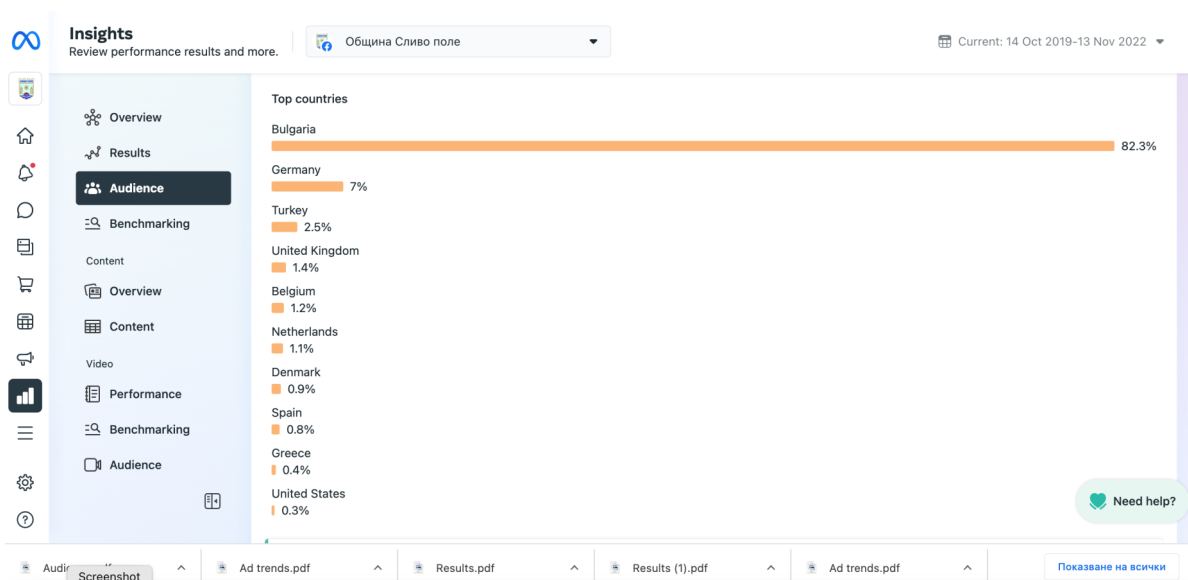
Insights
Review performance results and more.

Община Сливо поле

Current: 14 Oct 2019-13 Nov 2022

Overview
Results
Audience
Benchmarking
Content
Overview
Content
Video
Performance
Benchmarking
Audience

Top countries
Bulgaria
82.3%
Germany
7%
Turkey
2.5%
United Kingdom
1.4%
Belgium
1.2%
Netherlands
1.1%
Denmark
0.9%
Spain
0.8%
Greece
0.4%
United States
0.3%

Need help?

Audi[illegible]
Screenshot
Ad trends.pdf
Results.pdf
Results (1).pdf
Ad trends.pdf
Показване на всички